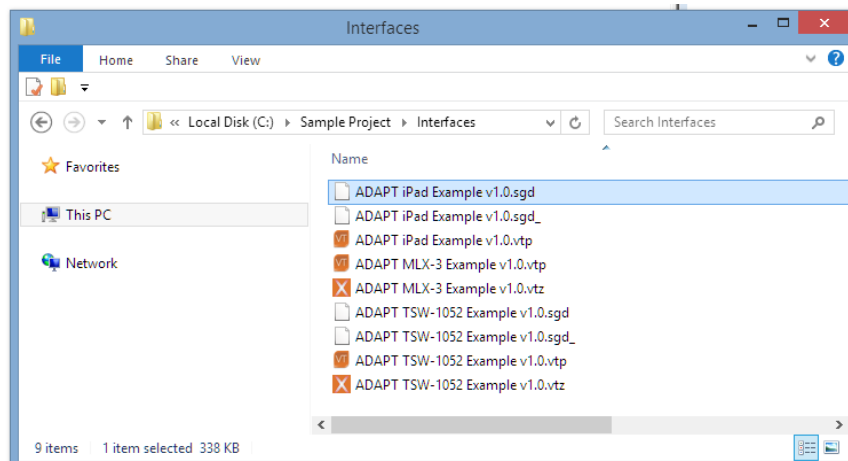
Interfaces

File Home Share View

« Local Disk (C:) › Sample Project › Interfaces

Search Interfaces

Favorites

This PC

Network

Name

ADAPT iPad Example v1.0.sgd
ADAPT iPad Example v1.0.sgd_
VT ADAPT iPad Example v1.0.vtp
VT ADAPT MLX-3 Example v1.0.vtp
X ADAPT MLX-3 Example v1.0.vtz
ADAPT TSW-1052 Example v1.0.sgd
ADAPT TSW-1052 Example v1.0.sgd_
VT ADAPT TSW-1052 Example v1.0.vtp
X ADAPT TSW-1052 Example v1.0.vtz

9 items 1 item selected 338 KB